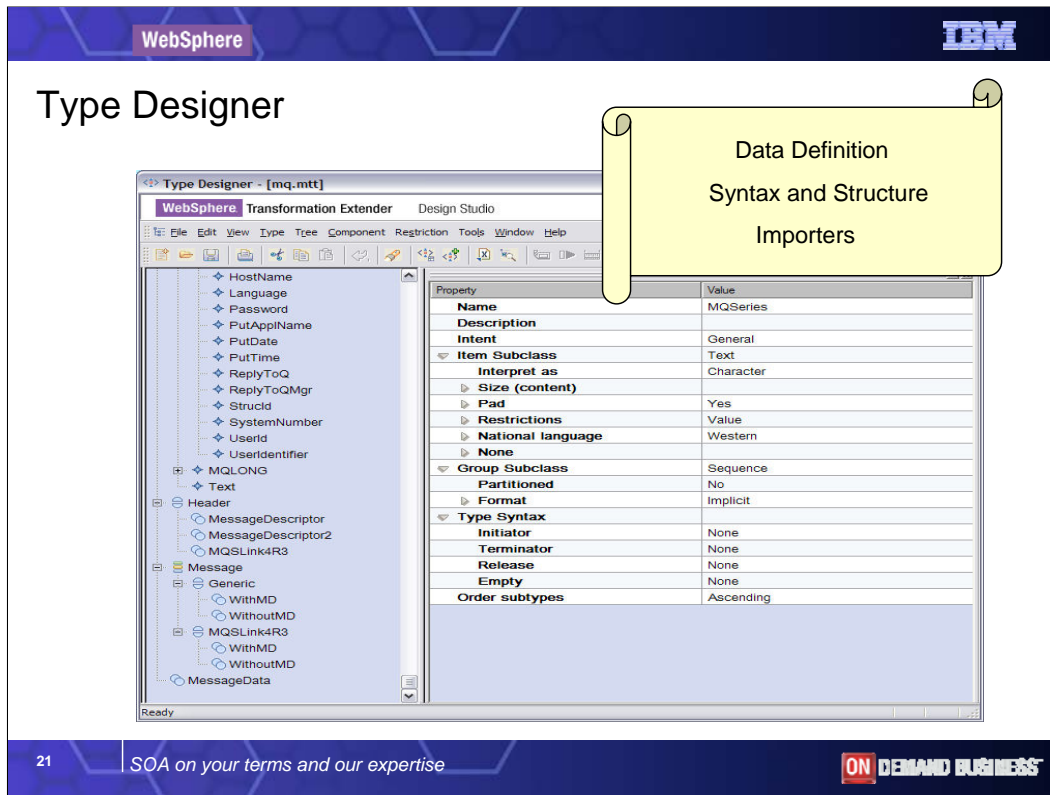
WebSphere

IBM

Type Designer

Data Definition

Syntax and Structure

Importers

Type Designer - [mq.mtt]

WebSphere Transformation Extender Design Studio

File Edit View Type Tree Component Restriction Tools Window Help

HostName
Language
Password
PutApplName
PutDate
PutTime
ReplyToQ
ReplyToQMgr
StrucId
SystemNumber
UserId
UserIdentifier
MQLONG
Text
Header
MessageDescriptor
MessageDescriptor2
MQSLink4R3
Message
Generic
WithMD
WithoutMD
MQSLink4R3
WithMD
WithoutMD
MessageData

| Property | Value |
|---|---|
| Name | MQSeries |
| Description | |
| Intent | General |
| Item Subclass | Text |
| Interpret as | Character |
| Size (content) | |
| Pad | Yes |
| Restrictions | Value |
| National language | Western |
| None | |
| Group Subclass | Sequence |
| Partitioned | No |
| Format | Implicit |
| Type Syntax | |
| Initiator | None |
| Terminator | None |
| Release | None |
| Empty | None |
| Order subtypes | Ascending |

Ready

21

SOA on your terms and our expertise

ON DEMAND BUSINESS